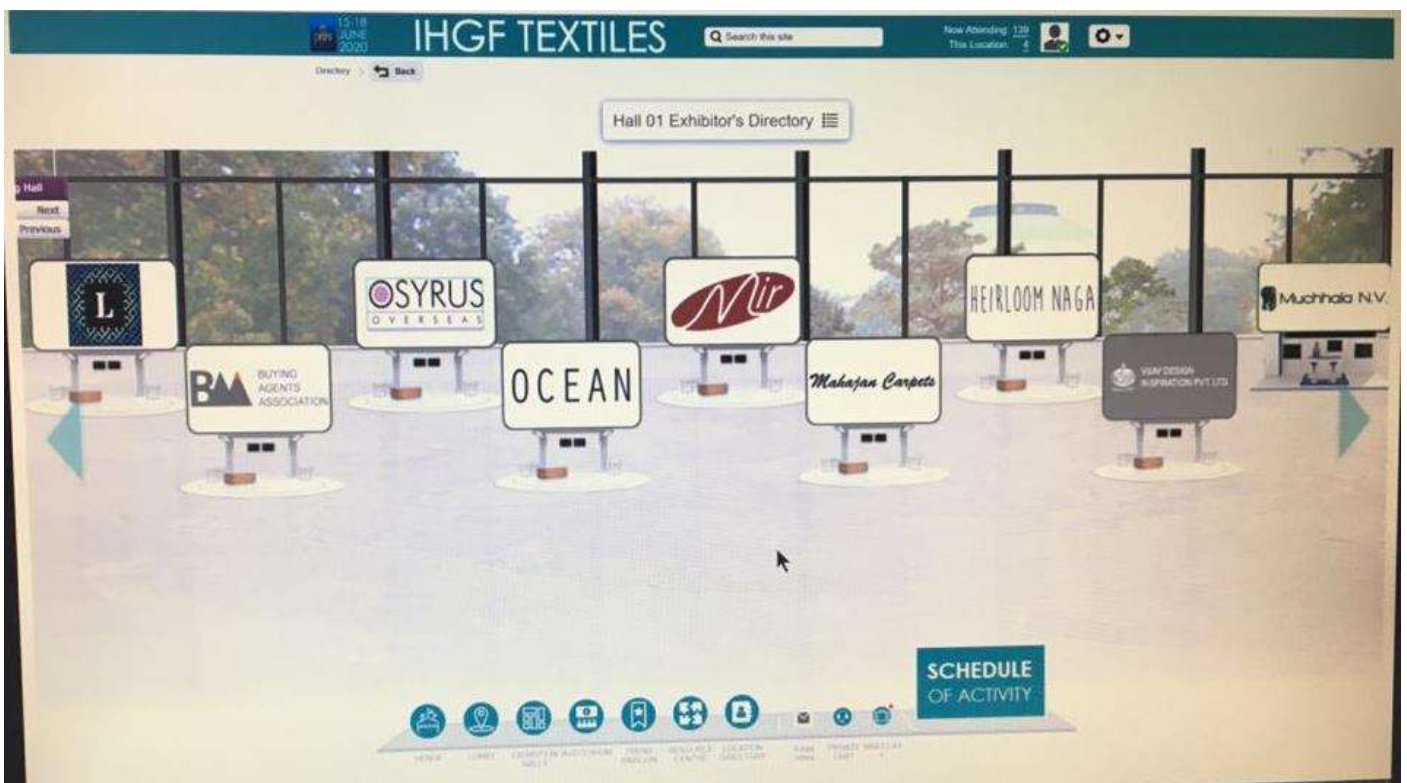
15-18 JUNE 2020

IHGF TEXTILES

Search this site

Now Attending: 139
This Location: 4

Directory > Back

Hall 01 Exhibitor's Directory

Hall
Next
Previous

L

OSYRUS OVERSEAS

Mir

HEIRLOOM NAGA

Muchhala N.V.

BM BUYING AGENTS ASSOCIATION

OCEAN

Mahajan Carpets

VSAV DESIGN INSPIRATION PVT LTD

SCHEDULE OF ACTIVITY

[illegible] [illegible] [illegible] AUDITORIUM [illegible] RESOURCE CENTRE LOCATION DIRECTORY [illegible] PRIVATE CHAT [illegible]